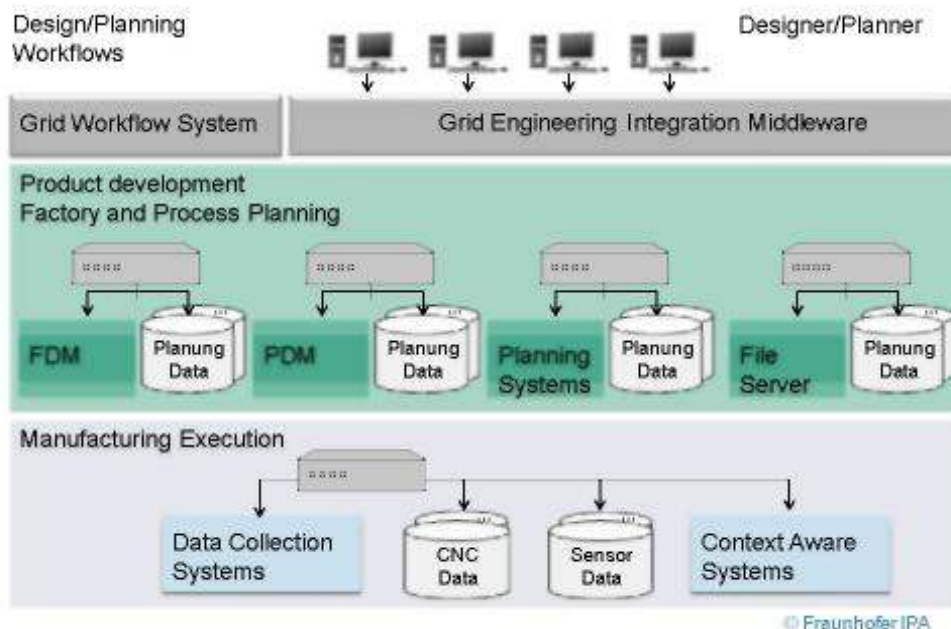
Design/Planning Workflows

Designer/Planner

Grid Workflow System

Grid Engineering Integration Middleware

Product development
Factory and Process Planning

FDM

Planung Data

PDM

Planung Data

Planning Systems

Planung Data

File Server

Planung Data

Manufacturing Execution

Data Collection Systems

CNC Data

Sensor Data

Context Aware Systems

© Fraunhofer IPA